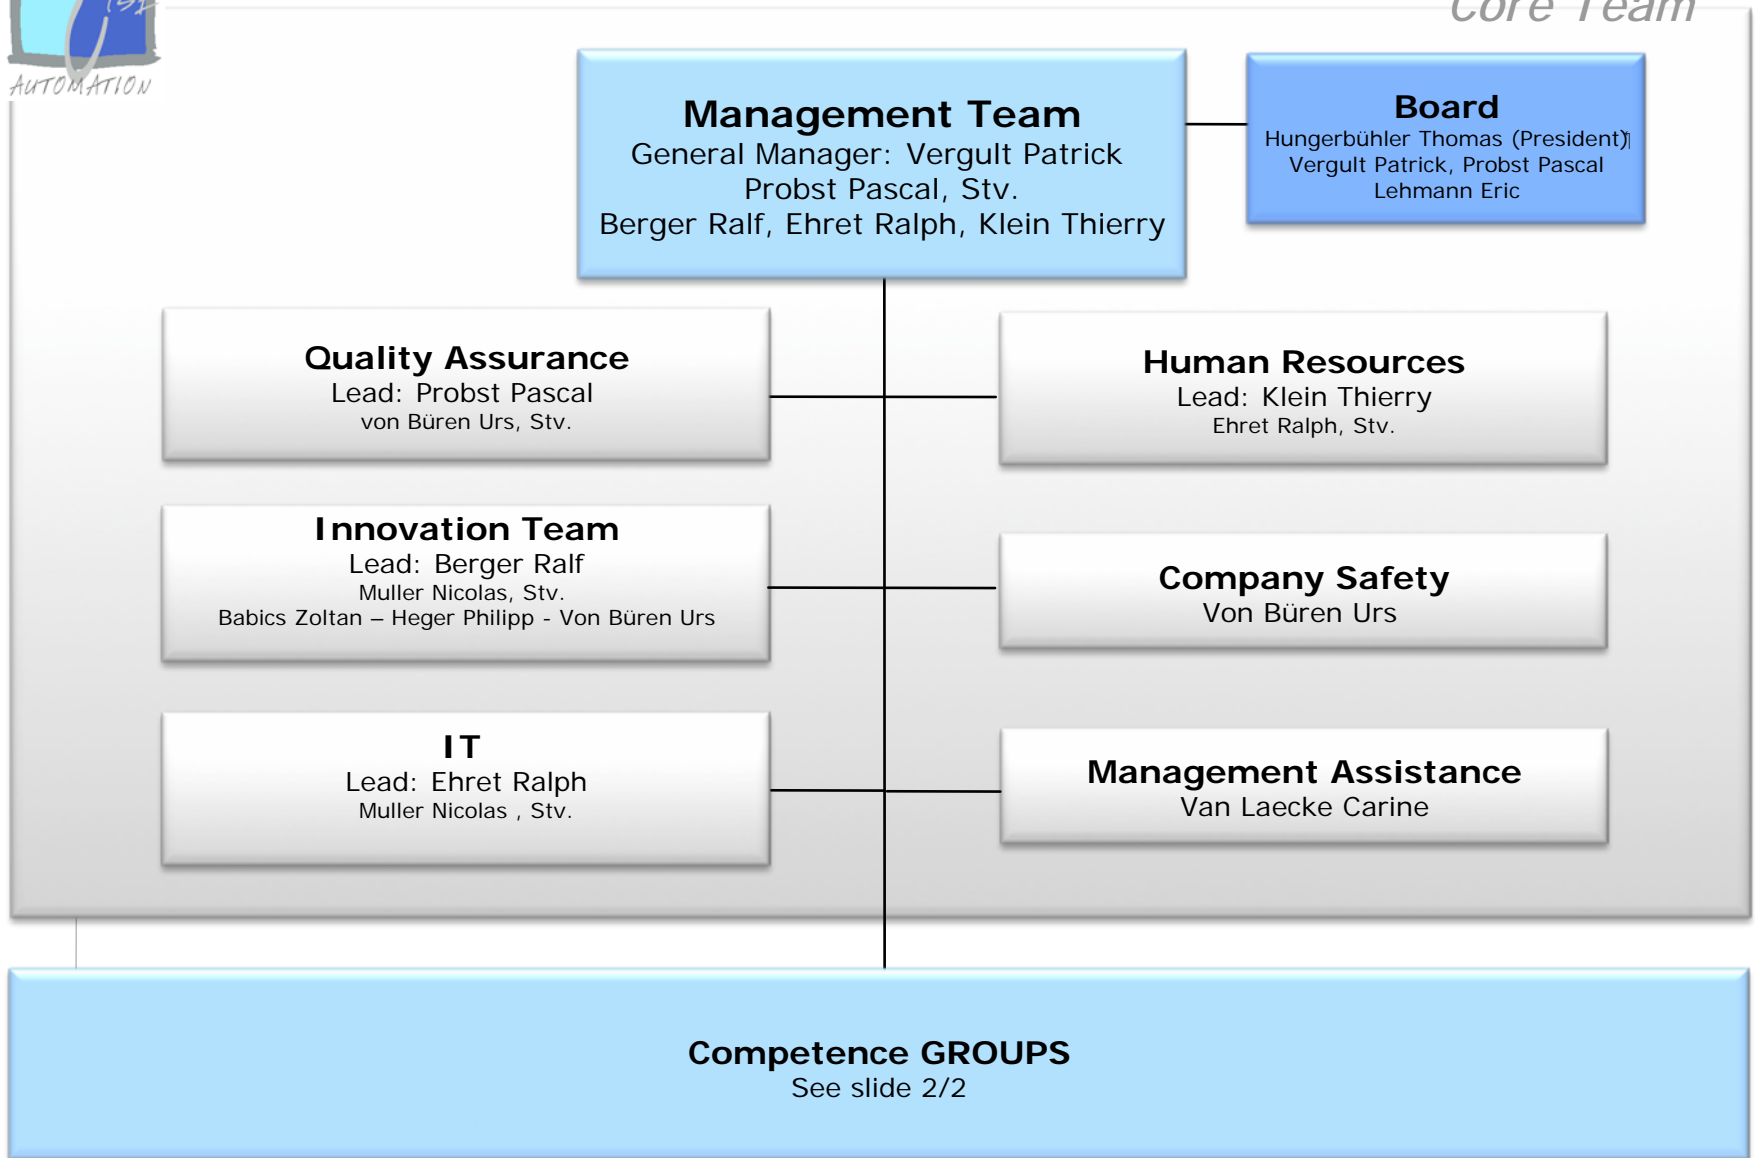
AUTOMATION

Core Team

Management Team
General Manager: Vergult Patrick
Probst Pascal, Stv.
Berger Ralf, Ehret Ralph, Klein Thierry

Board
Hungerbühler Thomas (President)
Vergult Patrick, Probst Pascal
Lehmann Eric

Quality Assurance
Lead: Probst Pascal
von Büren Urs, Stv.

Human Resources
Lead: Klein Thierry
Ehret Ralph, Stv.

Innovation Team
Lead: Berger Ralf
Muller Nicolas, Stv.
Babics Zoltan – Heger Philipp - Von Büren Urs

Company Safety
Von Büren Urs

IT
Lead: Ehret Ralph
Muller Nicolas , Stv.

Management Assistance
Van Laecke Carine

Competence GROUPS
See slide 2/2